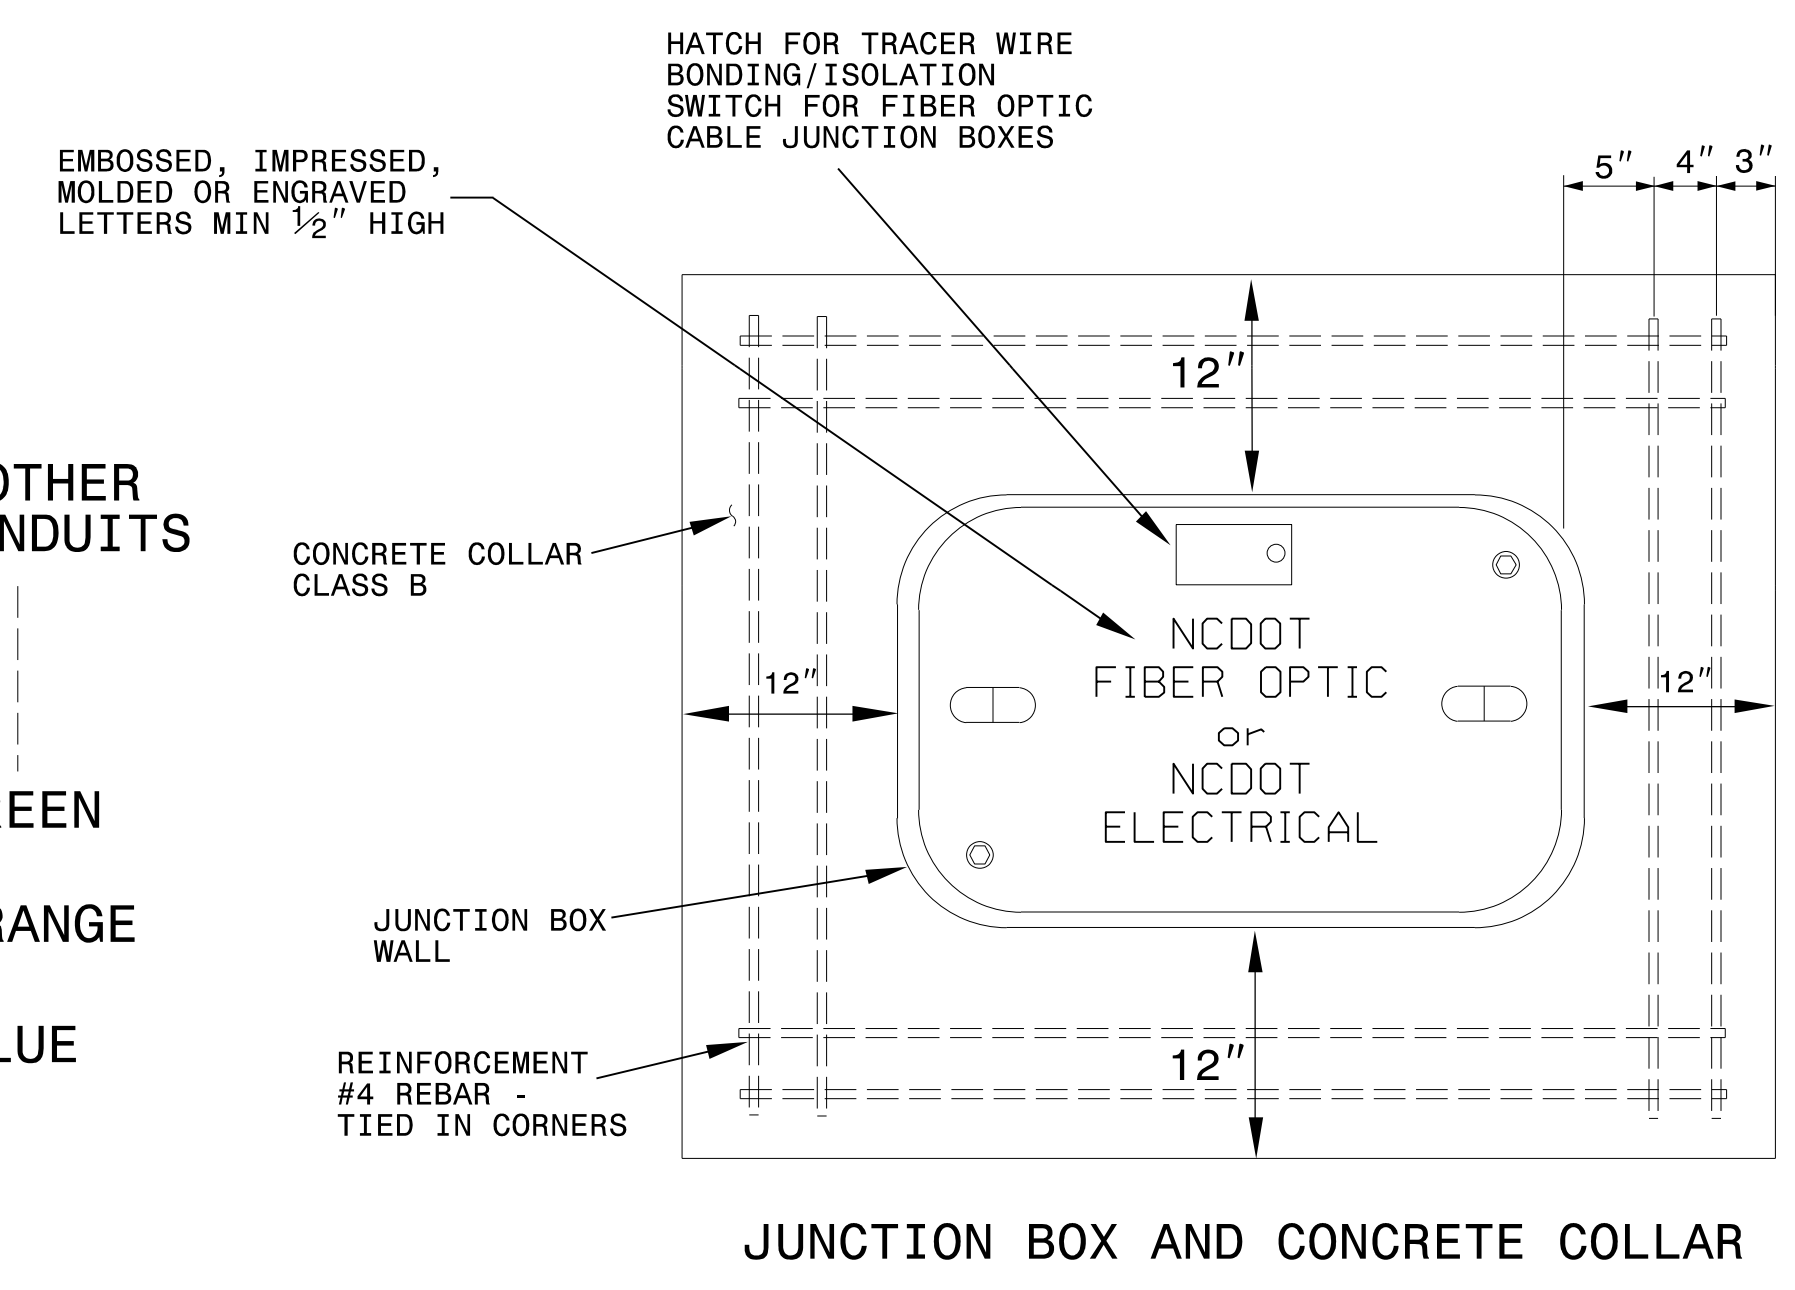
HATCH FOR TRACER WIRE BONDING/ISOLATION SWITCH FOR FIBER OPTIC CABLE JUNCTION BOXES

EMBOSSED, IMPRESSED, MOLDED OR ENGRAVED LETTERS MIN $\frac{1}{2}''$ HIGH

5″ 4″ 3″

12″

OTHER
NDUITS

CONCRETE COLLAR CLASS B

NCDOT
FIBER OPTIC
or
NCDOT
ELECTRICAL

12″

12″

EEN

RANGE

LUE

JUNCTION BOX WALL

REINFORCEMENT #4 REBAR - TIED IN CORNERS

12″

JUNCTION BOX AND CONCRETE COLLAR